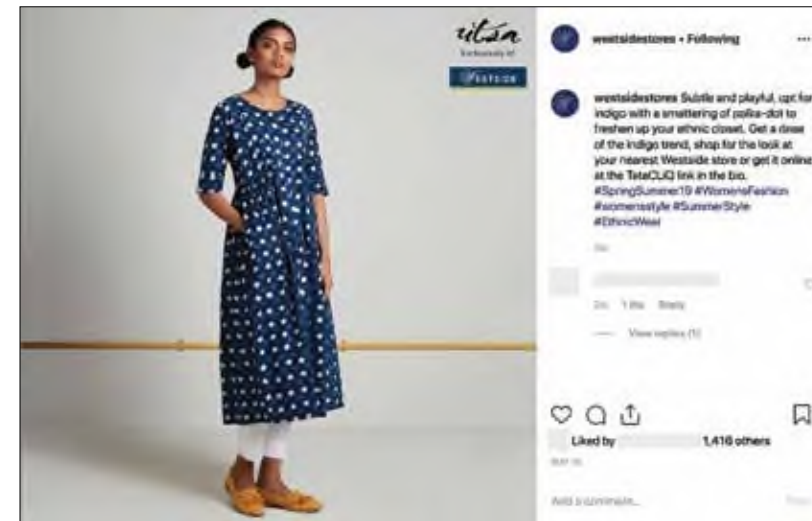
utsa
Exclusively at
WESTSIDE

westsidestores • Following

westsidestores Subtle and playful, opt for indigo with a smattering of polka-dot to freshen up your ethnic closet. Get a dose of the indigo trend, shop for the look at your nearest Westside store or get it online at the TataCLiQ link in the bio. #SpringSummer19 #WomensFashion #womensstyle #SummerStyle #EthnicWear

3w

2w 1 like Reply

View replies (1)

Liked by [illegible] 1,416 others

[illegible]

Add a comment...

Post